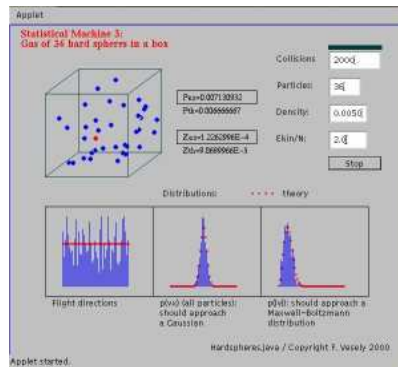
Applet

Statistical Machine 3:
Gas of 36 hard spheres in a box

Pxx=0.007130932
Ptk=0.006666667

Zxx=1.2262996E-4
Ztk=9.0699966E-3

Collisions 2000
Particles 36
Density 0.0050
Ekin/N 2.0

Stop

Distributions: theory

Flight directions

p(vx) (all particles): should approach a Gaussian

p(|v|): should approach a Maxwell-Boltzmann distribution

Hardspheres.java / Copyright F. Vesely 2000

Applet started.